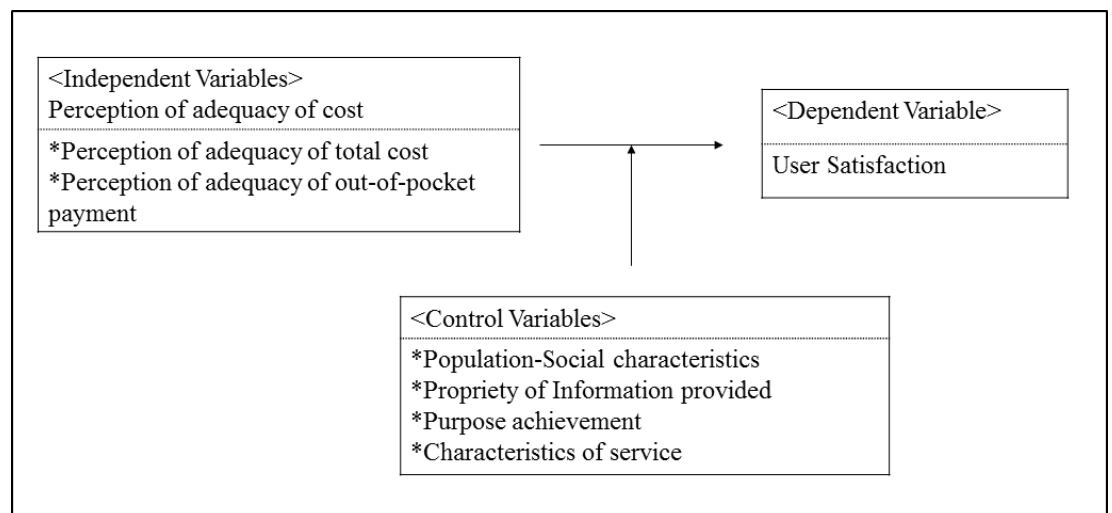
<Independent Variables>
Perception of adequacy of cost

*Perception of adequacy of total cost
*Perception of adequacy of out-of-pocket payment

<Dependent Variable>

User Satisfaction

<Control Variables>

*Population-Social characteristics
*Propriety of Information provided
*Purpose achievement
*Characteristics of service